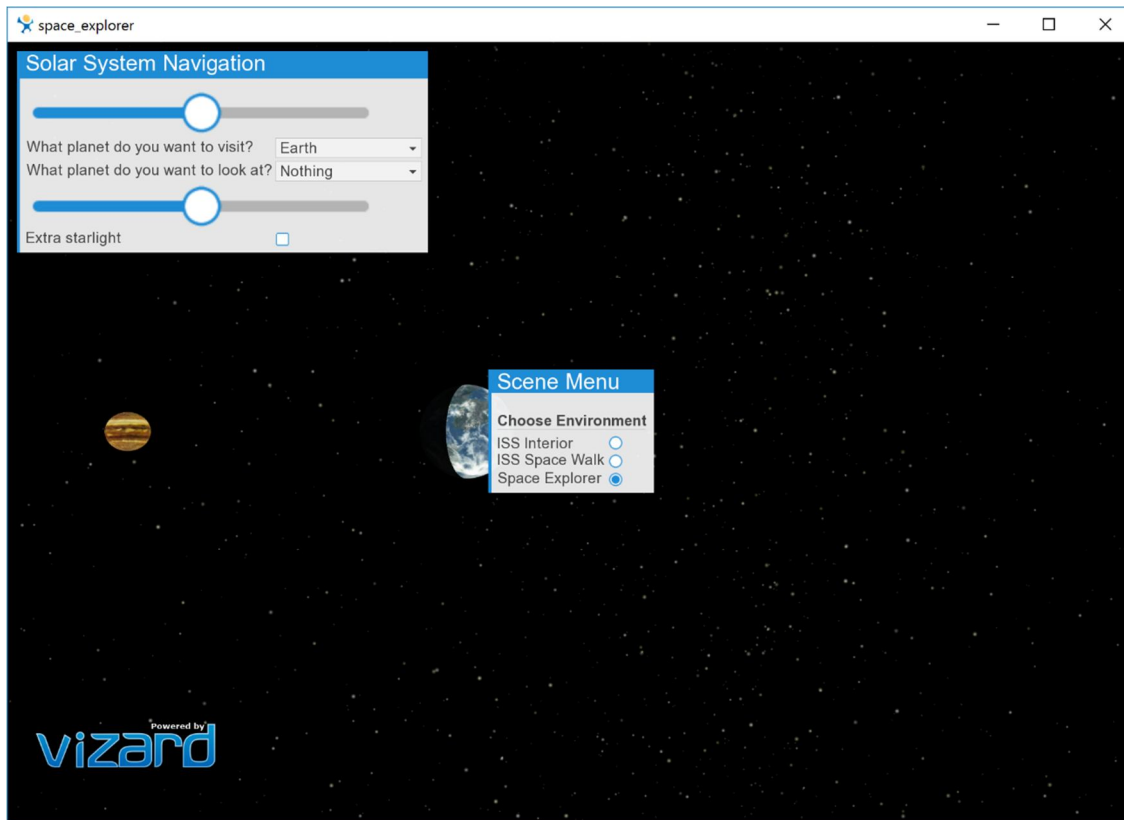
space_explorer

Solar System Navigation

What planet do you want to visit? Earth

What planet do you want to look at? Nothing

Extra starlight

Scene Menu

Choose Environment

ISS Interior

ISS Space Walk

Space Explorer

Powered by

vizard